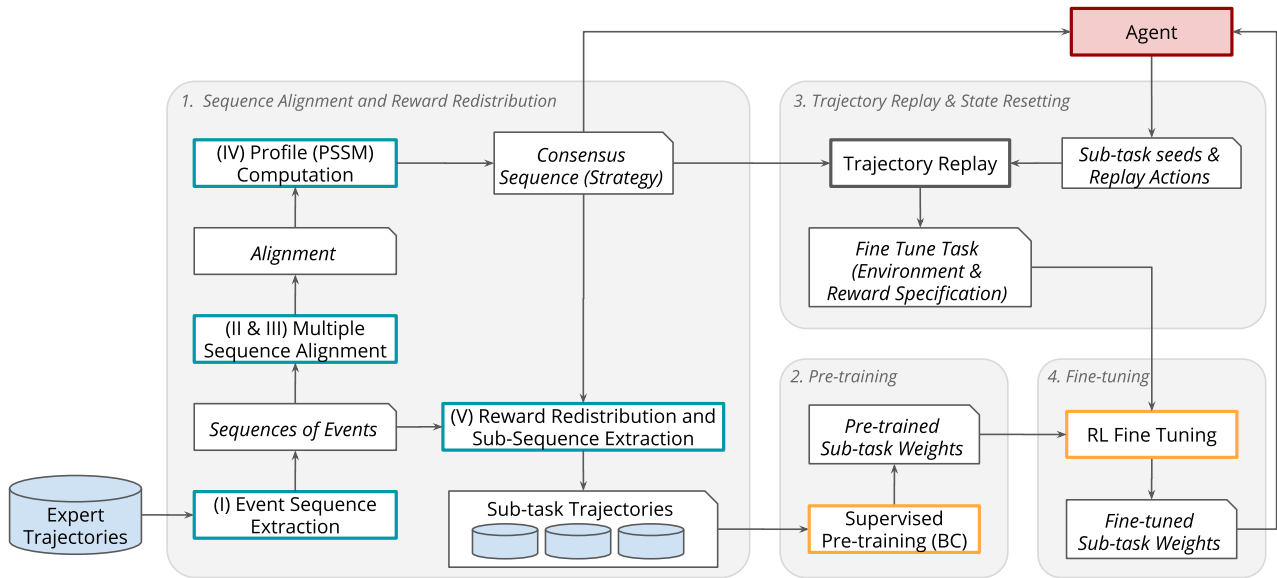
Agent

1. Sequence Alignment and Reward Redistribution

(IV) Profile (PSSM) Computation

Consensus Sequence (Strategy)

Alignment

(II & III) Multiple Sequence Alignment

Sequences of Events

(V) Reward Redistribution and Sub-Sequence Extraction

Expert Trajectories

(I) Event Sequence Extraction

Sub-task Trajectories

3. Trajectory Replay & State Resetting

Trajectory Replay

Sub-task seeds & Replay Actions

Fine Tune Task (Environment & Reward Specification)

2. Pre-training

Pre-trained Sub-task Weights

Supervised Pre-training (BC)

4. Fine-tuning

RL Fine Tuning

Fine-tuned Sub-task Weights